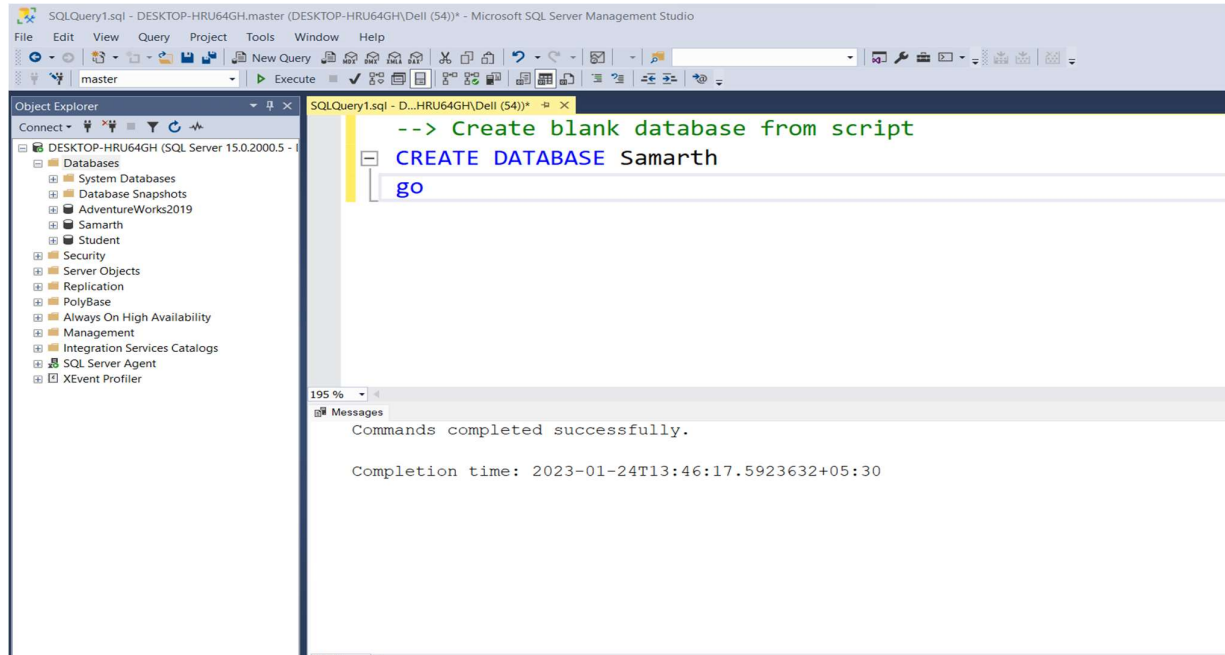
SQLQuery1.sql - DESKTOP-HRU64GH.master (DESKTOP-HRU64GH\Dell (54))* - Microsoft SQL Server Management Studio

File Edit View Query Project Tools Window Help

New Query

master

Execute

Object Explorer

Connect

DESKTOP-HRU64GH (SQL Server 15.0.2000.5 - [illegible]
Databases
System Databases
Database Snapshots
AdventureWorks2019
Samarth
Student
Security
Server Objects
Replication
PolyBase
Always On High Availability
Management
Integration Services Catalogs
SQL Server Agent
XEvent Profiler

SQLQuery1.sql - D...HRU64GH\Dell (54))*

--> Create blank database from script
CREATE DATABASE Samarth
go

195 %

Messages

Commands completed successfully.

Completion time: 2023-01-24T13:46:17.5923632+05:30